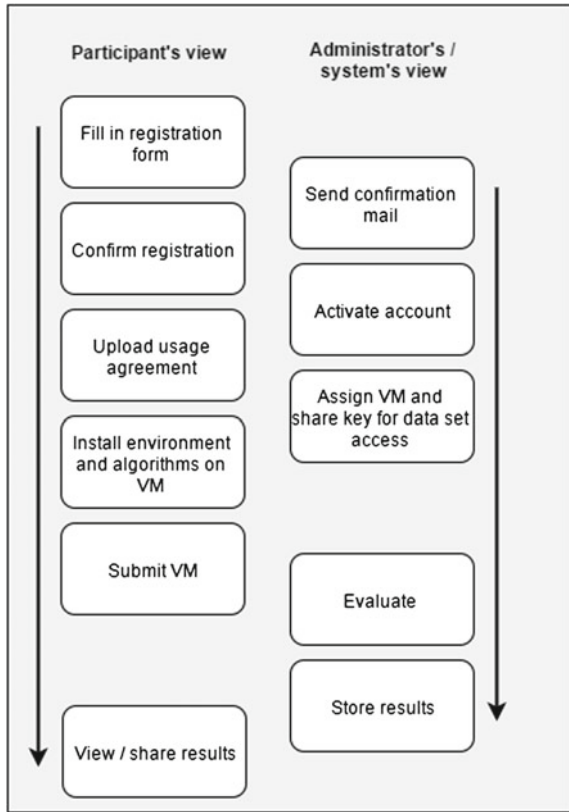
Participant's view

Fill in registration form

Confirm registration

Upload usage agreement

Install environment and algorithms on VM

Submit VM

View / share results

Administrator's / system's view

Send confirmation mail

Activate account

Assign VM and share key for data set access

Evaluate

Store results